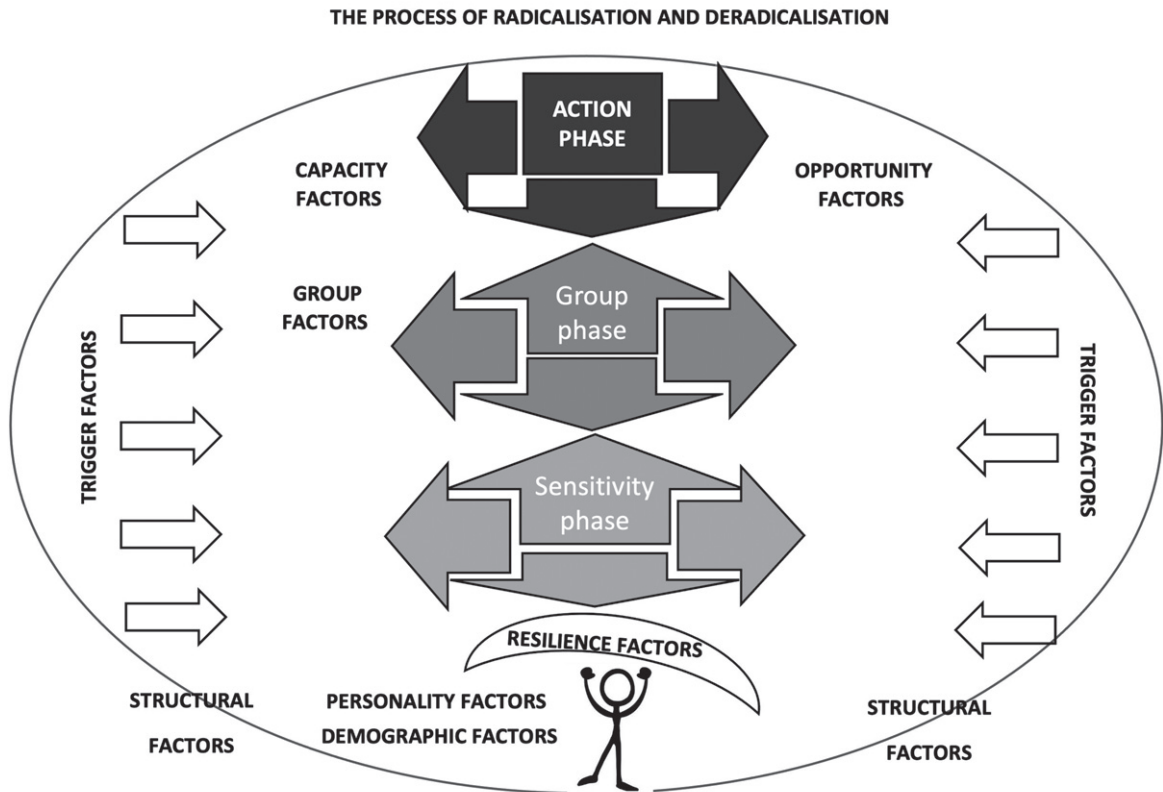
THE PROCESS OF RADICALISATION AND DERADICALISATION

ACTION PHASE

CAPACITY FACTORS

OPPORTUNITY FACTORS

GROUP FACTORS

Group phase

TRIGGER FACTORS

TRIGGER FACTORS

Sensitivity phase

RESILIENCE FACTORS

STRUCTURAL FACTORS

PERSONALITY FACTORS
DEMOGRAPHIC FACTORS

STRUCTURAL FACTORS